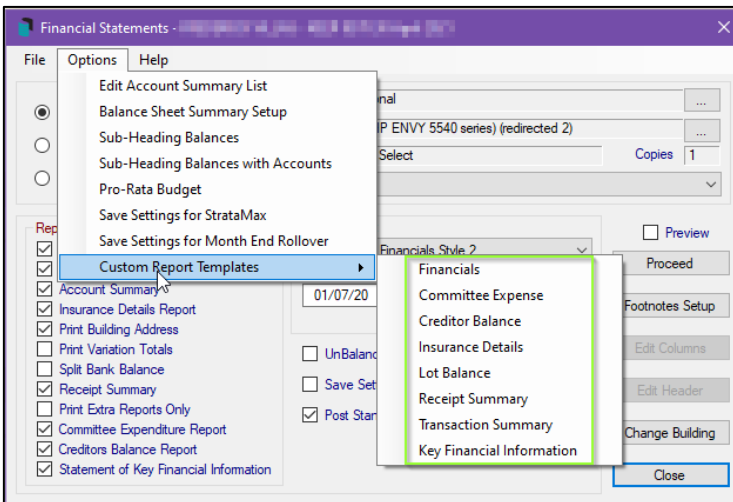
Financial Statements - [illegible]

File Options Help

Edit Account Summary List
Balance Sheet Summary Setup
Sub-Heading Balances
Sub-Heading Balances with Accounts
Pro-Rata Budget
Save Settings for StrataMax
Save Settings for Month End Rollover
Custom Report Templates

Financials
Committee Expense
Creditor Balance
Insurance Details
Lot Balance
Receipt Summary
Transaction Summary
Key Financial Information

nal ...
IP ENVY 5540 series) (redirected 2) ...
Select Copies 1

Rep
Account Summa
Insurance Details Report
Print Building Address
Print Variation Totals
Split Bank Balance
Receipt Summary
Print Extra Reports Only
Committee Expenditure Report
Creditors Balance Report
Statement of Key Financial Information

Financials Style 2
01/07/20
UnBalanc
Save Set
Post Star

Preview
Proceed
Footnotes Setup
Edit Columns
Edit Header
Change Building
Close